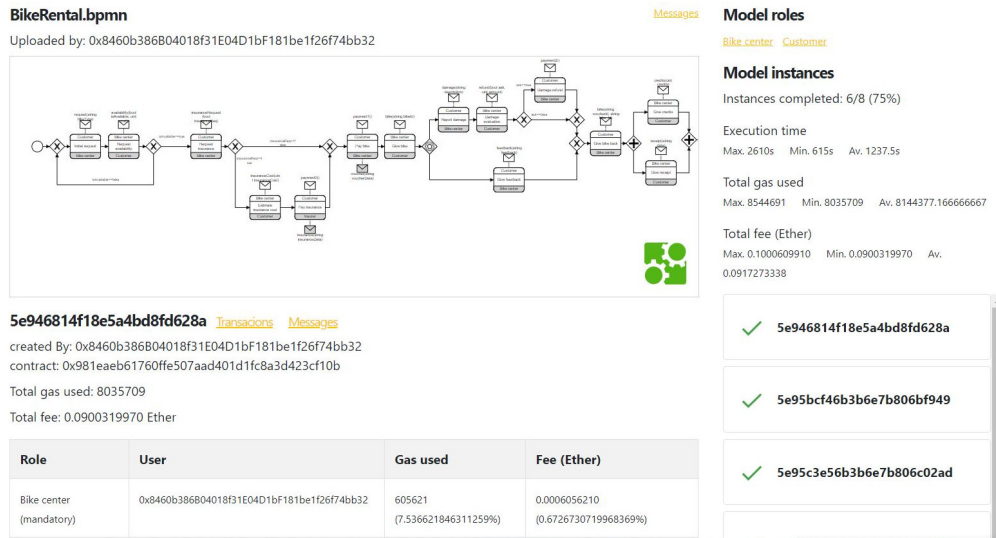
BikeRental.bpmn

Messages

Uploaded by: 0x8460b386B04018f31E04D1bF181be1f26f74bb32

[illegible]

5e946814f18e5a4bd8fd628a Transacions Messages

created By: 0x8460b386B04018f31E04D1bF181be1f26f74bb32
contract: 0x981eaeb61760ffe507aad401d1fc8a3d423cf10b

Total gas used: 8035709

Total fee: 0.0900319970 Ether

| Role | User | Gas used | Fee (Ether) |
|---|---|---|---|
| Bike center (mandatory) | 0x8460b386B04018f31E04D1bF181be1f26f74bb32 | 605621 (7.536621846311259%) | 0.0006056210 (0.6726730719968369%) |

Model roles

Bike center Customer

Model instances

Instances completed: 6/8 (75%)

Execution time
Max. 2610s Min. 615s Av. 1237.5s

Total gas used
Max. 8544691 Min. 8035709 Av. 8144377.166666667

Total fee (Ether)
Max. 0.1000609910 Min. 0.0900319970 Av. 0.0917273338

5e946814f18e5a4bd8fd628a

5e95bcf46b3b6e7b806bf949

5e95c3e56b3b6e7b806c02ad